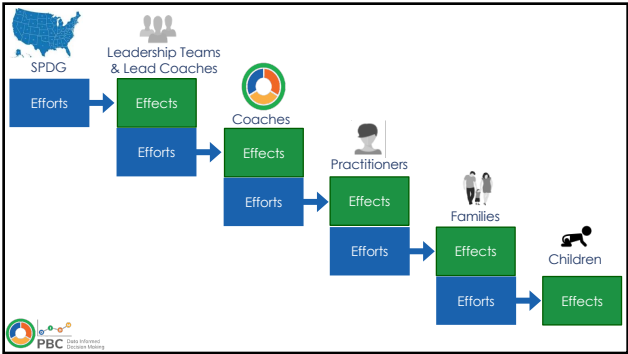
SPDG

Efforts

Leadership Teams & Lead Coaches

Effects

Efforts

Coaches

Effects

Efforts

Practitioners

Effects

Efforts

Families

Effects

Efforts

Children

Effects

PBC Data Informed Decision Making